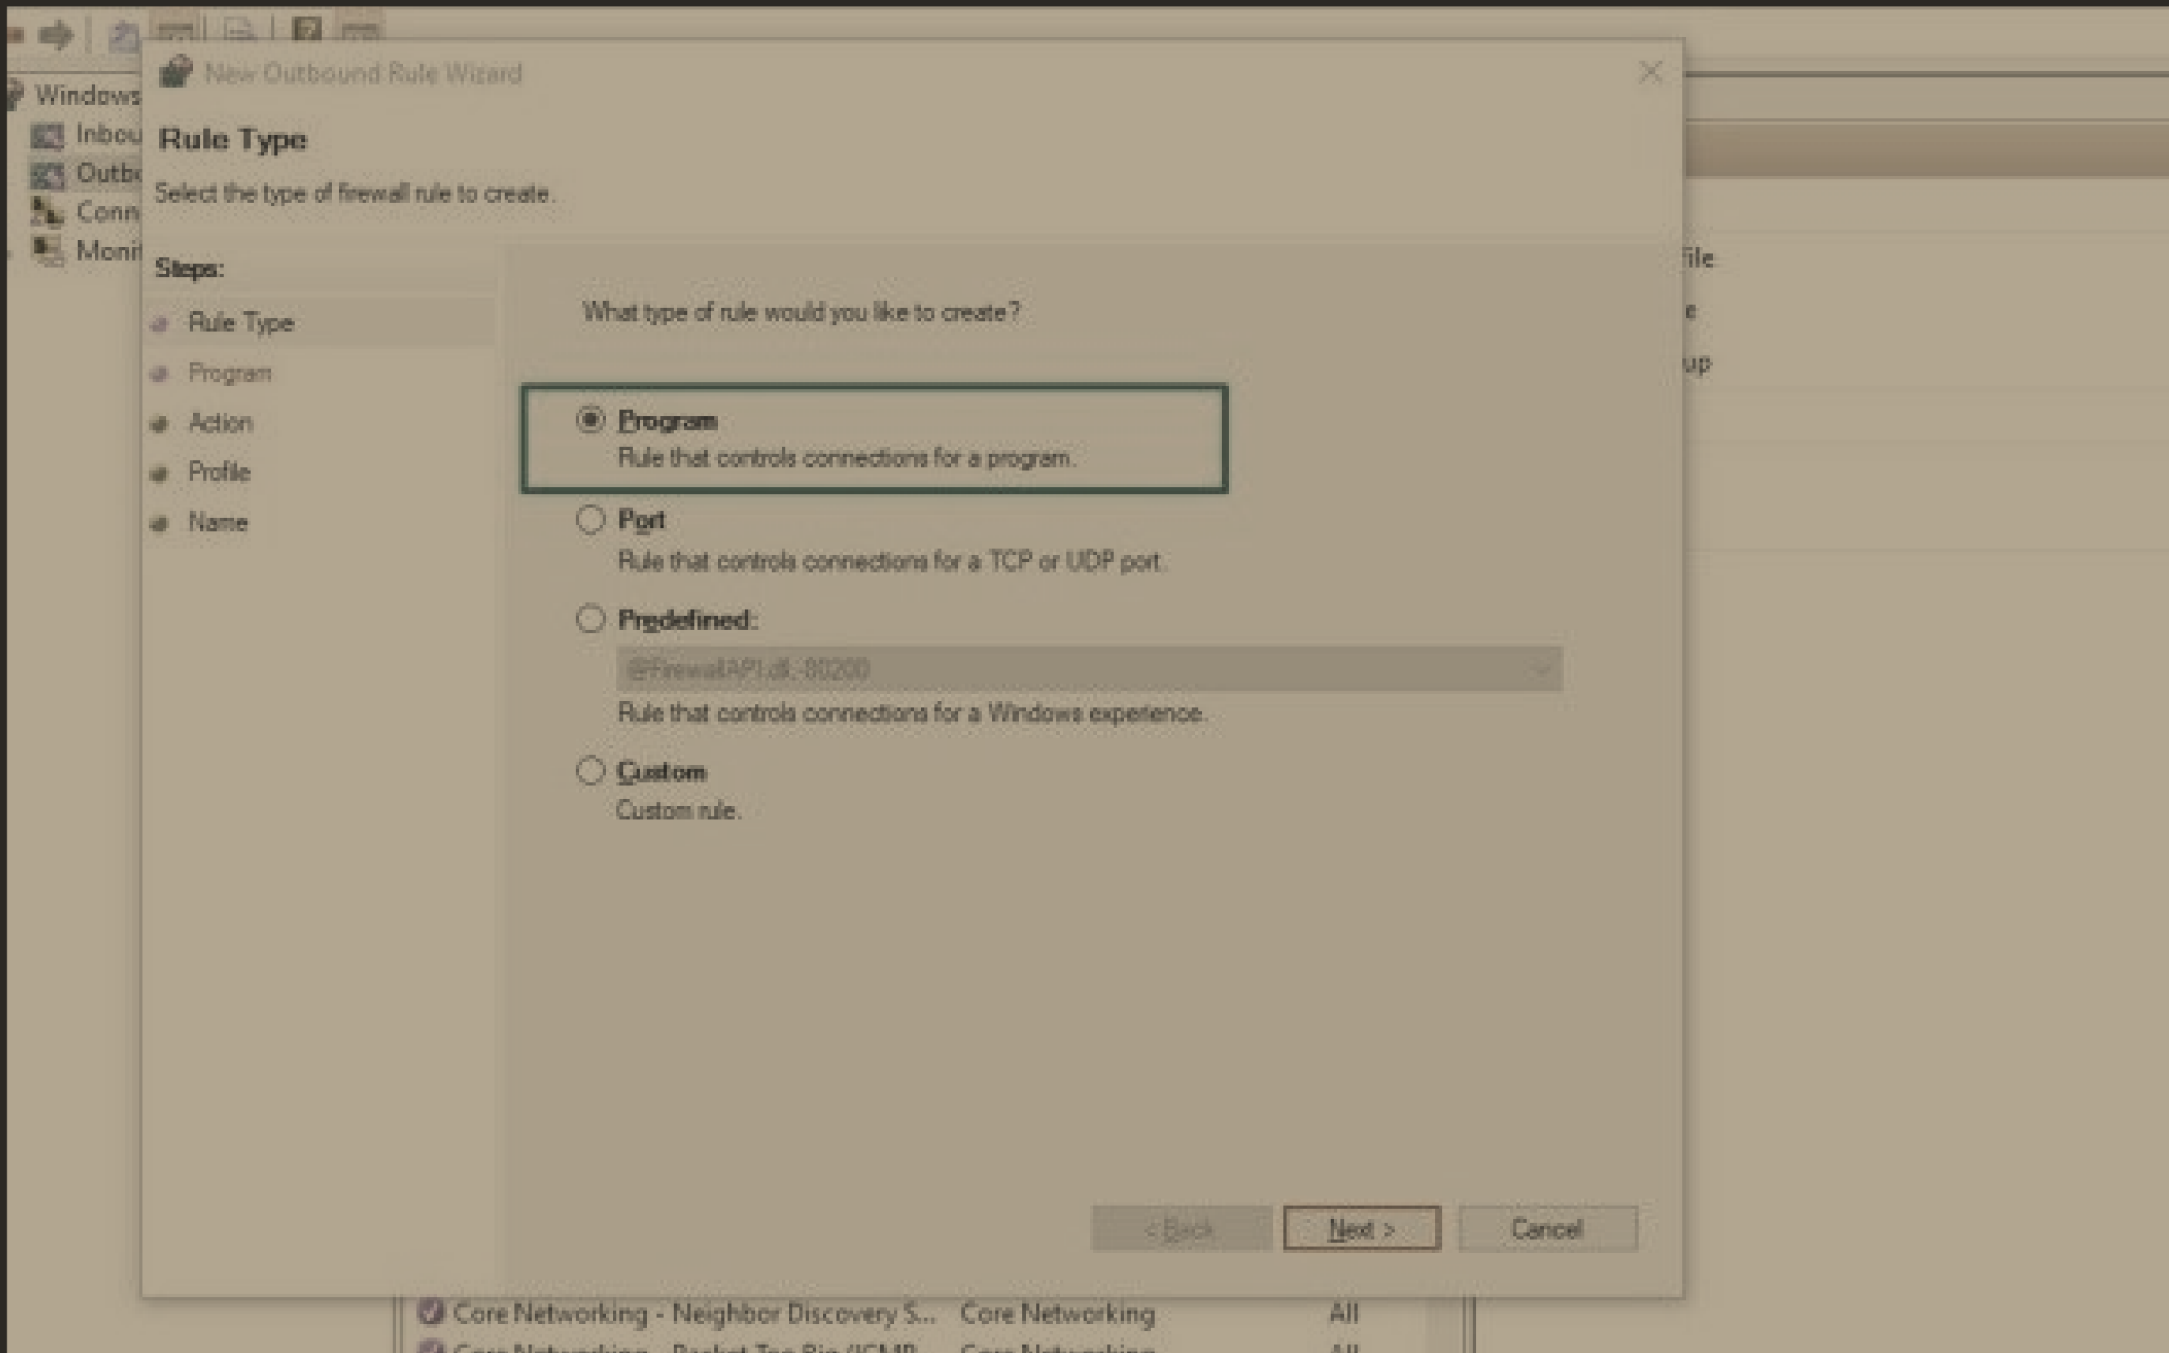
Windows
Inbou
Outb
Conn
Moni

New Outbound Rule Wizard

Rule Type

Select the type of firewall rule to create.

Steps:
Rule Type
Program
Action
Profile
Name

What type of rule would you like to create?

Program
Rule that controls connections for a program.

Port
Rule that controls connections for a TCP or UDP port.

Predefined:
@FirewallAPI.dll,-80200
Rule that controls connections for a Windows experience.

Custom
Custom rule.

< Back
Next >
Cancel

File
e
up

Core Networking - Neighbor Discovery S... Core Networking All
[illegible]